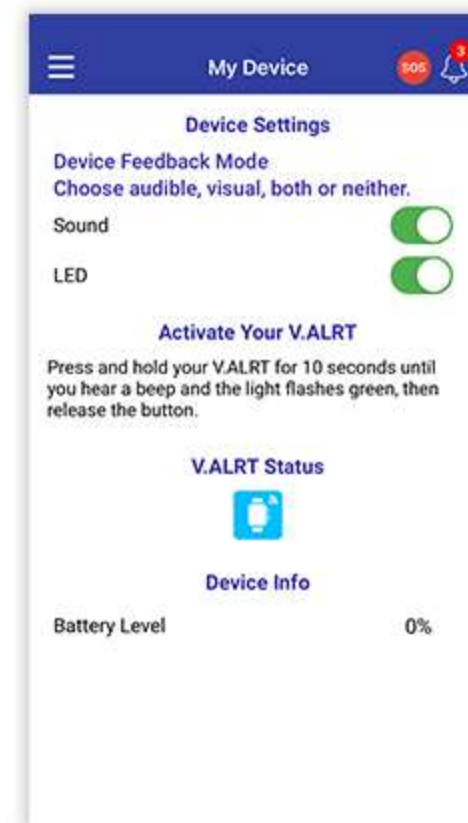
My Device

SOS

3

Device Settings

Device Feedback Mode
Choose audible, visual, both or neither.

Sound

LED

Activate Your V.ALRT

Press and hold your V.ALRT for 10 seconds until you hear a beep and the light flashes green, then release the button.

V.ALRT Status

Device Info

Battery Level 0%